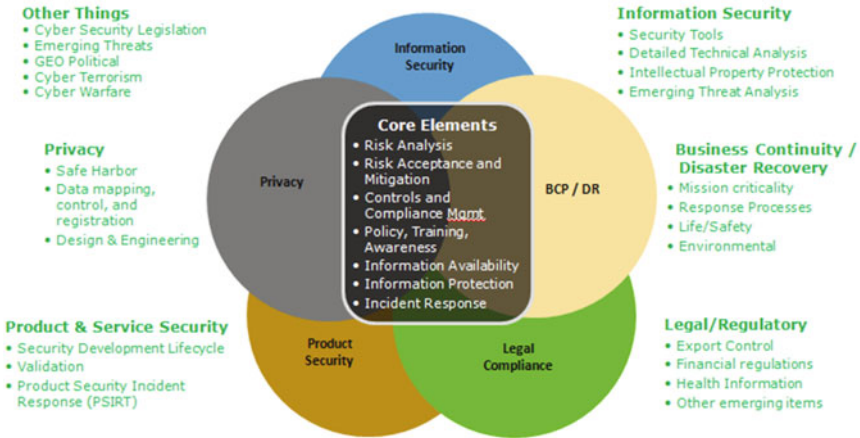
Other Things
• Cyber Security Legislation
• Emerging Threats
• GEO Political
• Cyber Terrorism
• Cyber Warfare

Information Security
• Security Tools
• Detailed Technical Analysis
• Intellectual Property Protection
• Emerging Threat Analysis

Privacy
• Safe Harbor
• Data mapping, control, and registration
• Design & Engineering

Business Continuity / Disaster Recovery
• Mission criticality
• Response Processes
• Life/Safety
• Environmental

Product & Service Security
• Security Development Lifecycle
• Validation
• Product Security Incident Response (PSIRT)

Legal/Regulatory
• Export Control
• Financial regulations
• Health Information
• Other emerging items

Information Security

Privacy

BCP / DR

Product Security

Legal Compliance

Core Elements
• Risk Analysis
• Risk Acceptance and Mitigation
• Controls and Compliance Mgmt
• Policy, Training, Awareness
• Information Availability
• Information Protection
• Incident Response